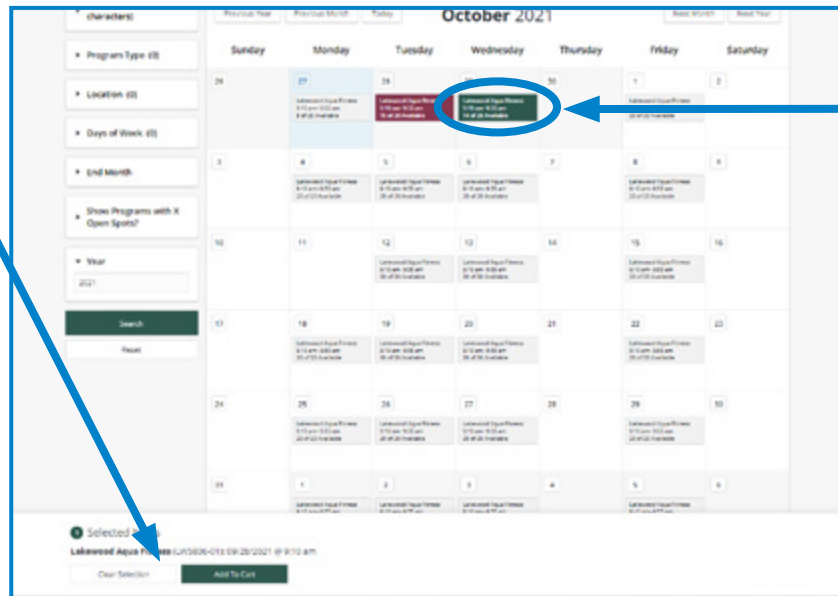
characters)

Program Type (0)

Location (0)

Days of Week (0)

End Month

Show Programs with X Open Spots?

Year

2021

Search

Reset

Previous Year | Previous Month | Today

October 2021

Next Month | Next Year

| Sunday | Monday | Tuesday | Wednesday | Thursday | Friday | Saturday |
|---|---|---|---|---|---|---|
| 26 | 27 Lakewood Aqua Fitness 9:10 am-9:55 am 8 of 20 Available | 28 Lakewood Aqua Fitness 9:10 am-9:55 am 15 of 20 Available | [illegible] Lakewood Aqua Fitness 9:10 am-9:55 am 14 of 20 Available | 30 | 1 Lakewood Aqua Fitness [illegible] 20 of 20 Available | 2 |
| 3 | 4 Lakewood Aqua Fitness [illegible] | 5 Lakewood Aqua Fitness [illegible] | 6 Lakewood Aqua Fitness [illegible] | 7 | 8 Lakewood Aqua Fitness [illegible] | 9 |
| 10 | 11 | 12 Lakewood Aqua Fitness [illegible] | 13 Lakewood Aqua Fitness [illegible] | 14 | 15 Lakewood Aqua Fitness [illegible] | 16 |
| 17 | 18 Lakewood Aqua Fitness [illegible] | 19 Lakewood Aqua Fitness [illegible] | 20 Lakewood Aqua Fitness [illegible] | 21 | 22 Lakewood Aqua Fitness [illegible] | 23 |
| 24 | 25 Lakewood Aqua Fitness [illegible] | 26 Lakewood Aqua Fitness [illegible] | 27 Lakewood Aqua Fitness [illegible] | 28 | 29 Lakewood Aqua Fitness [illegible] | 30 |
| 31 | 1 Lakewood Aqua Fitness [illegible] | 2 Lakewood Aqua Fitness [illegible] | 3 Lakewood Aqua Fitness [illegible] | 4 | 5 Lakewood Aqua Fitness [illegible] | 6 |

1 Selected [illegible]

Lakewood Aqua Fitness (LA5806-01) 09/28/2021 @ 9:10 am

Clear Selection

Add To Cart